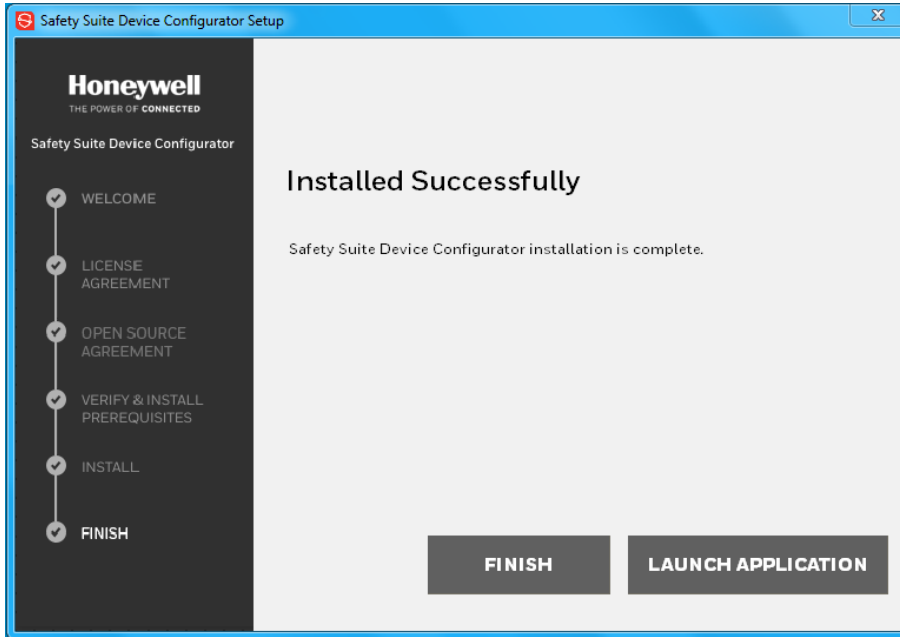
Safety Suite Device Configurator Setup

Honeywell
THE POWER OF CONNECTED

Safety Suite Device Configurator

WELCOME

LICENSE AGREEMENT

OPEN SOURCE AGREEMENT

VERIFY & INSTALL PREREQUISITES

INSTALL

FINISH

Installed Successfully

Safety Suite Device Configurator installation is complete.

FINISH

LAUNCH APPLICATION